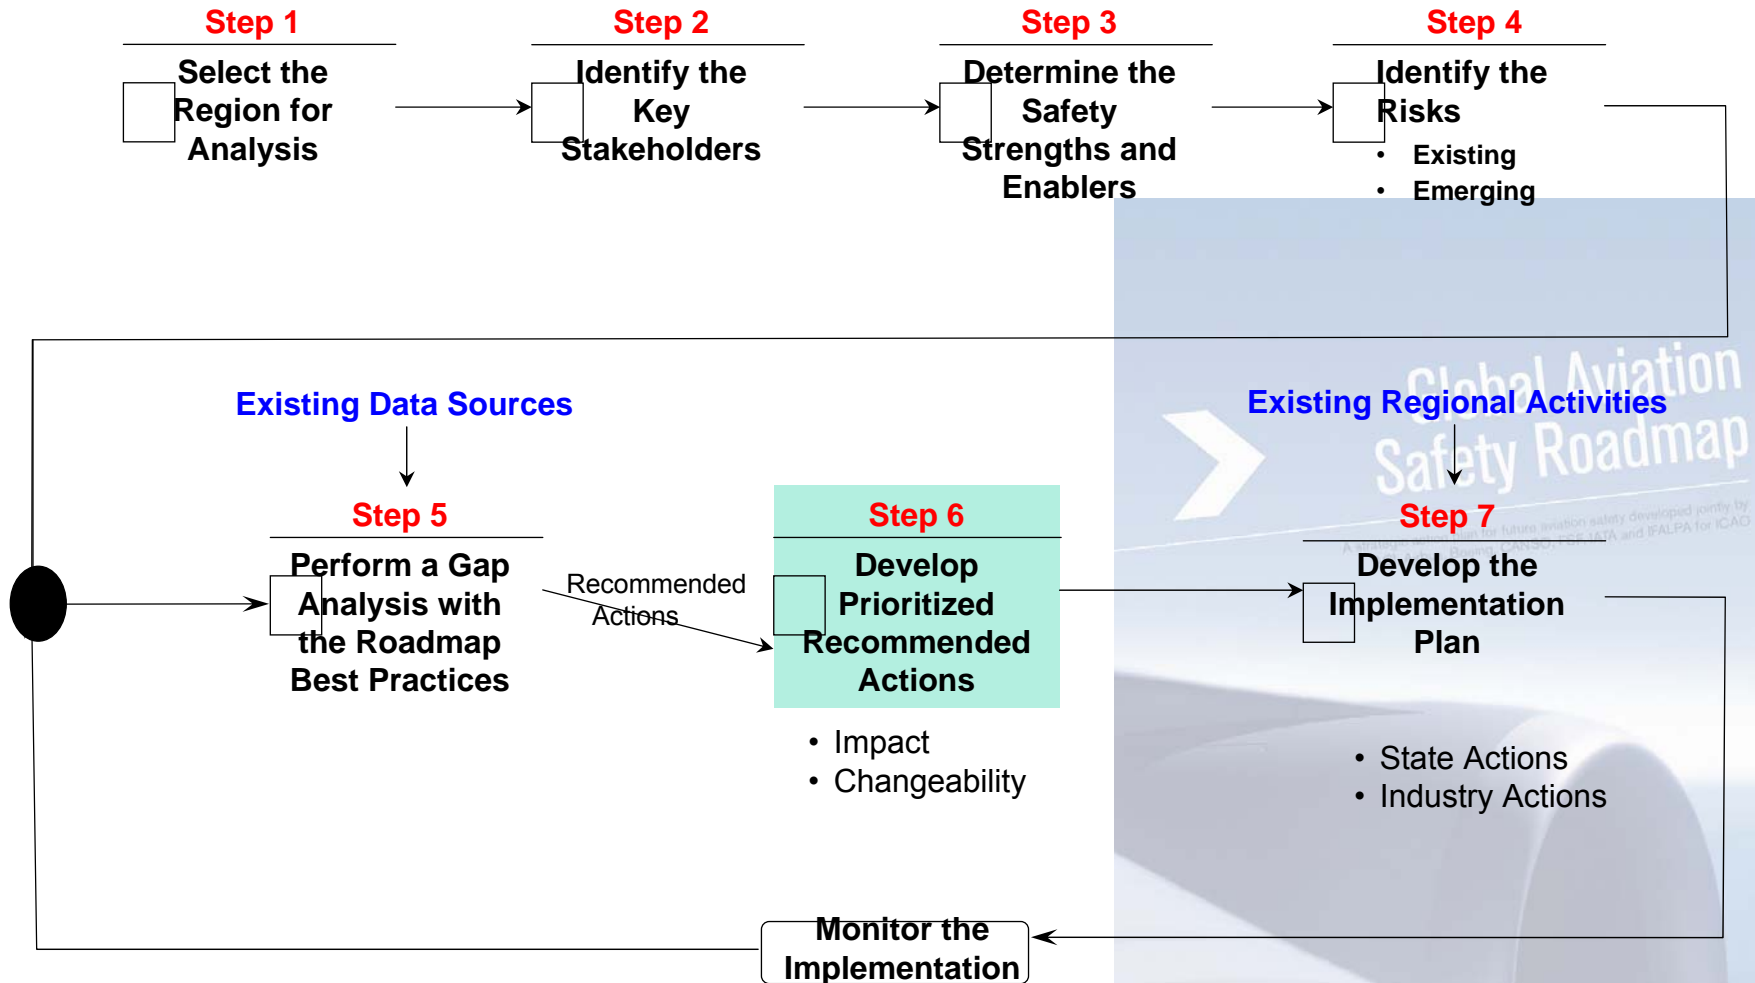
Step 1

Select the Region for Analysis

Step 2

Identify the Key Stakeholders

Step 3

Determine the Safety Strengths and Enablers

Step 4

Identify the Risks

- Existing
- Emerging

Existing Data Sources

Existing Regional Activities

Global Aviation Safety Roadmap

Step 5

Perform a Gap Analysis with the Roadmap Best Practices

Recommended Actions

Step 6

Develop Prioritized Recommended Actions

- Impact
- Changeability

Step 7

Develop the Implementation Plan

- State Actions
- Industry Actions

Monitor the Implementation